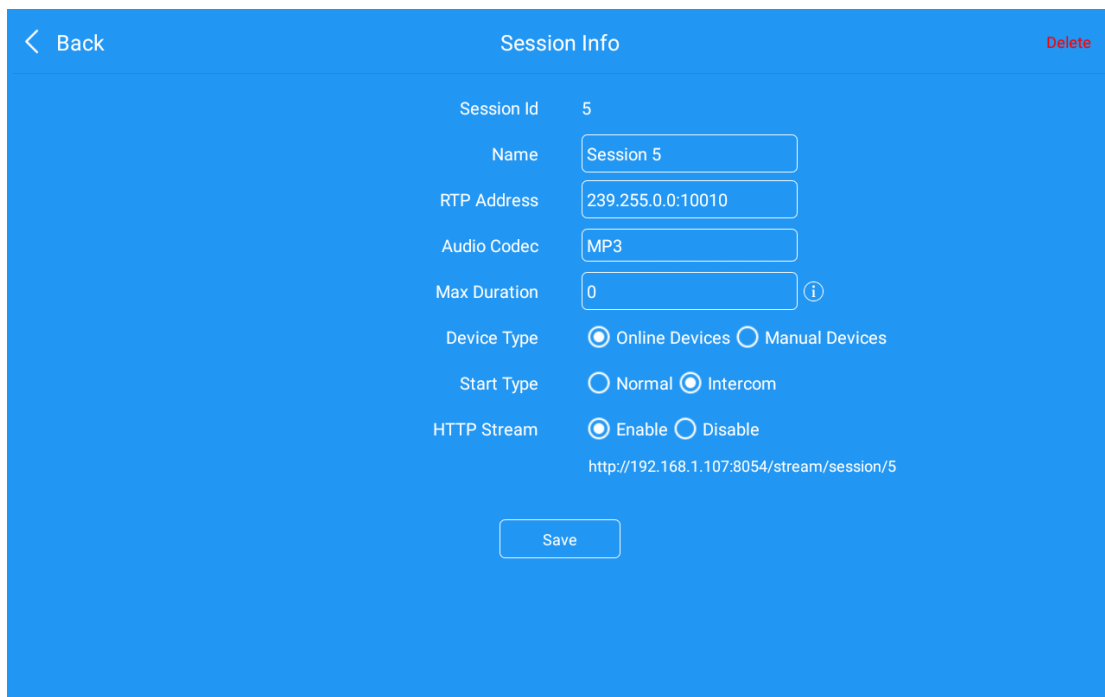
Back

Session Info

Delete

Session Id 5

Name Session 5

RTP Address 239.255.0.0:10010

Audio Codec MP3

Max Duration 0

Device Type Online Devices Manual Devices

Start Type Normal Intercom

HTTP Stream Enable Disable

http://192.168.1.107:8054/stream/session/5

Save